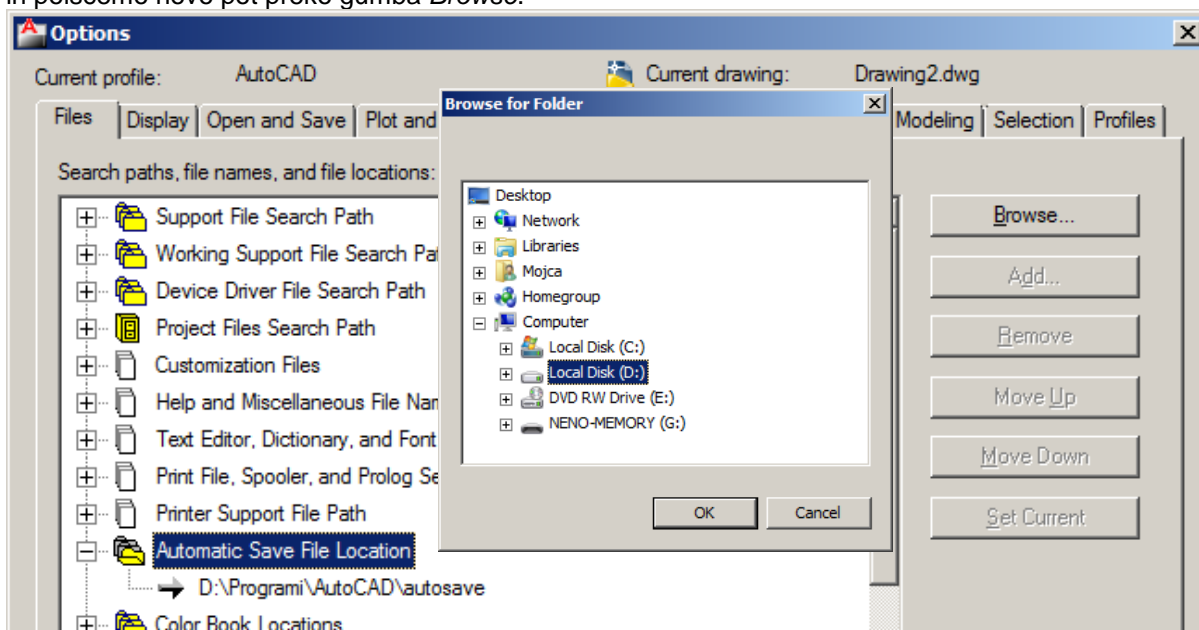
in poiščemo novo pot preko gumba Browse.

Options

Current profile: AutoCAD

Current drawing: Drawing2.dwg

Files | Display | Open and Save | Plot and

Modeling | Selection | Profiles

Search paths, file names, and file locations:

Support File Search Path
Working Support File Search Pat
Device Driver File Search Path
Project Files Search Path
Customization Files
Help and Miscellaneous File Nam
Text Editor, Dictionary, and Font
Print File, Spooler, and Prolog Se
Printer Support File Path
Automatic Save File Location
D:\Programi\AutoCAD\autosave
Color Book Locations

Browse for Folder

Desktop
Network
Libraries
Mojca
Homegroup
Computer
Local Disk (C:)
Local Disk (D:)
DVD RW Drive (E:)
NENO-MEMORY (G:)

OK | Cancel

Browse...
Add...
Remove
Move Up
Move Down
Set Current